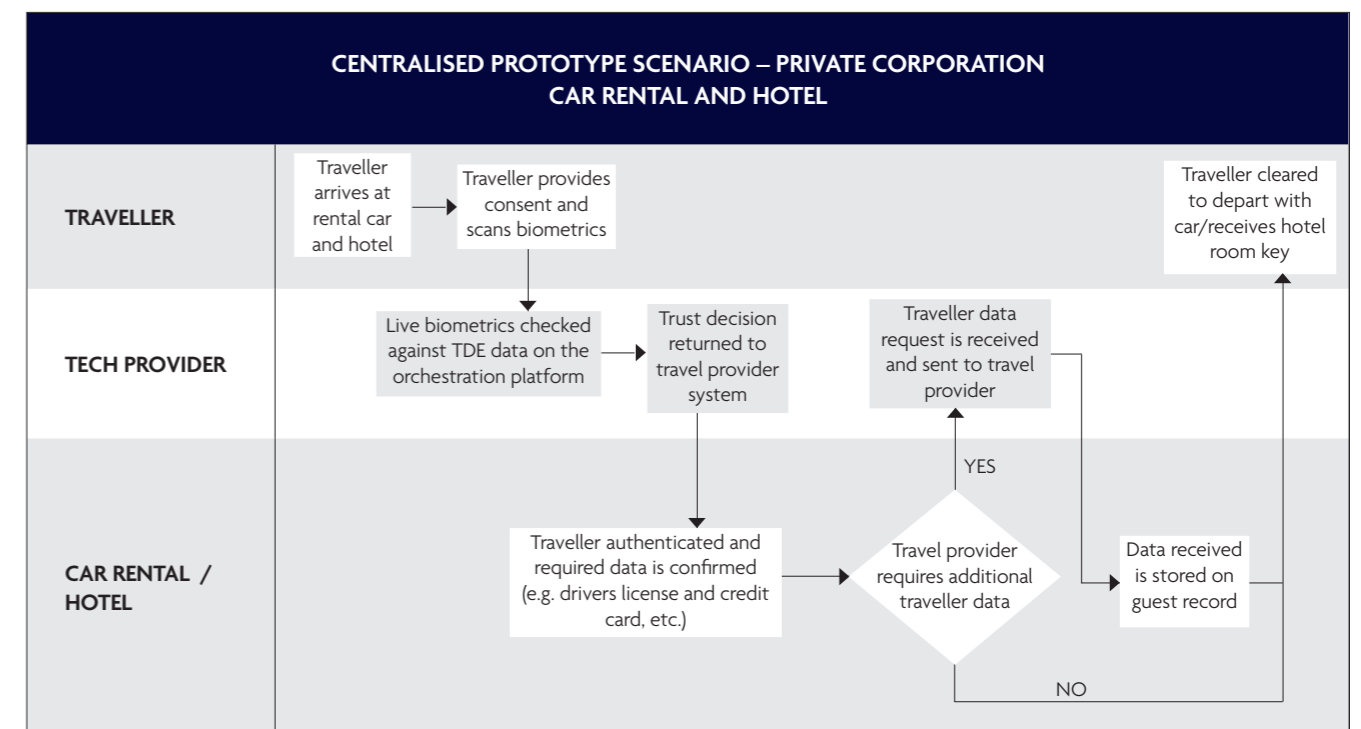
CENTRALISED PROTOTYPE SCENARIO – PRIVATE CORPORATION
CAR RENTAL AND HOTEL

TRAVELLER

Traveller arrives at rental car and hotel

Traveller provides consent and scans biometrics

Traveller cleared to depart with car/receives hotel room key

TECH PROVIDER

Live biometrics checked against TDE data on the orchestration platform

Trust decision returned to travel provider system

Traveller data request is received and sent to travel provider

YES

CAR RENTAL / HOTEL

Traveller authenticated and required data is confirmed (e.g. drivers license and credit card, etc.)

Travel provider requires additional traveller data

Data received is stored on guest record

NO